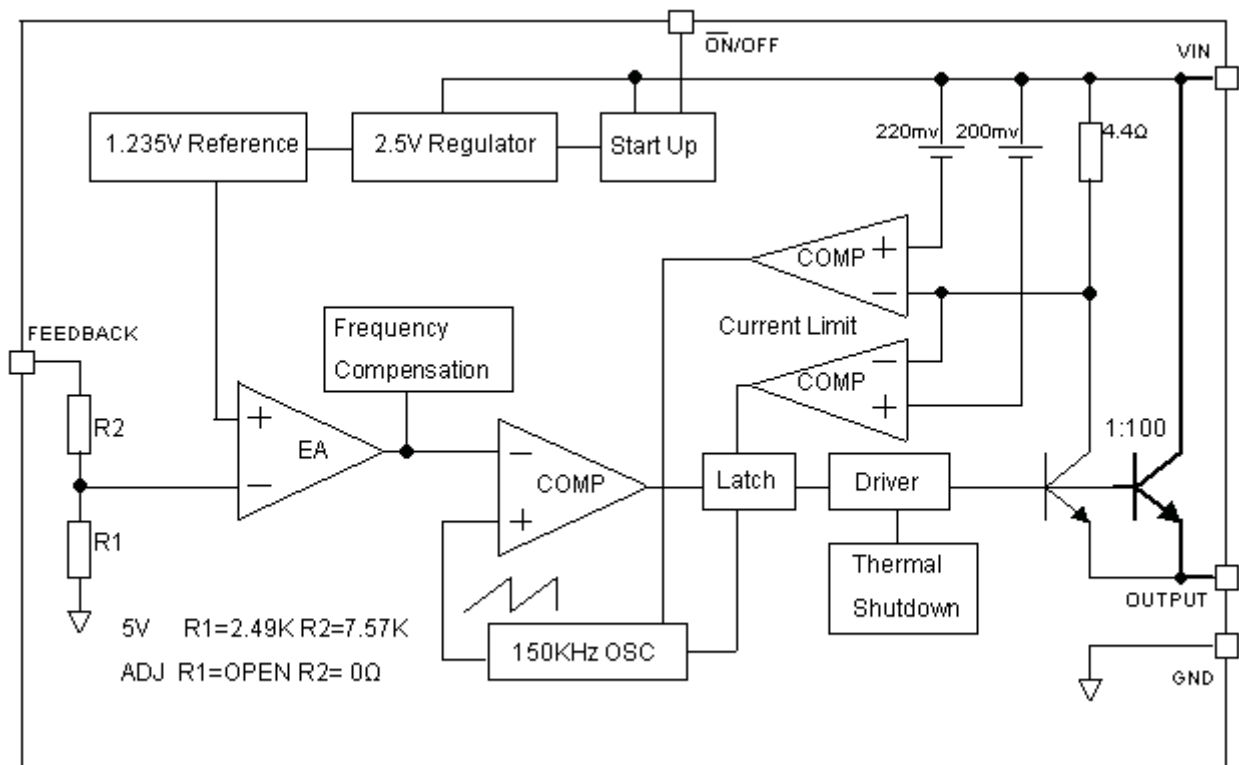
$\overline{ON}$/OFF

VIN

1.235V Reference

2.5V Regulator

Start Up

220mv

200mv

4.4Ω

COMP

+

−

Current Limit

FEEDBACK

Frequency Compensation

COMP

−

+

R2

+

EA

−

−

COMP

+

1:100

Latch

Driver

R1

Thermal Shutdown

OUTPUT

5V R1=2.49K R2=7.57K

ADJ R1=OPEN R2= 0Ω

150KHz OSC

GND